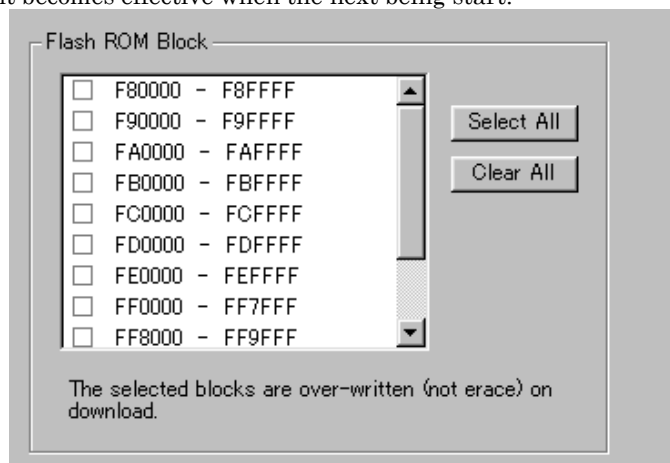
It becomes effective when the next being start.

Flash ROM Block

F80000 - F8FFFF
F90000 - F9FFFF
FA0000 - FAFFFF
FB0000 - FBFFFF
FC0000 - FCFFFF
FD0000 - FDFFFF
FE0000 - FEFFFF
FF0000 - FF7FFF
FF8000 - FF9FFF

Select All
Clear All

The selected blocks are over-written (not erace) on download.